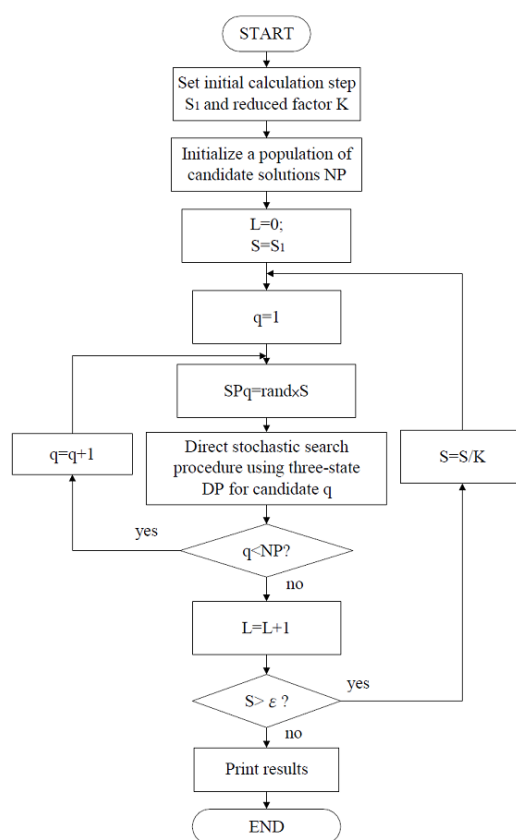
START

Set initial calculation step $S_1$ and reduced factor K

Initialize a population of candidate solutions NP

L=0;
S=$S_1$

q=1

SPq=rand×S

q=q+1

Direct stochastic search procedure using three-state DP for candidate q

S=S/K

yes

q<NP?

no

L=L+1

yes

S> $\varepsilon$ ?

no

Print results

END